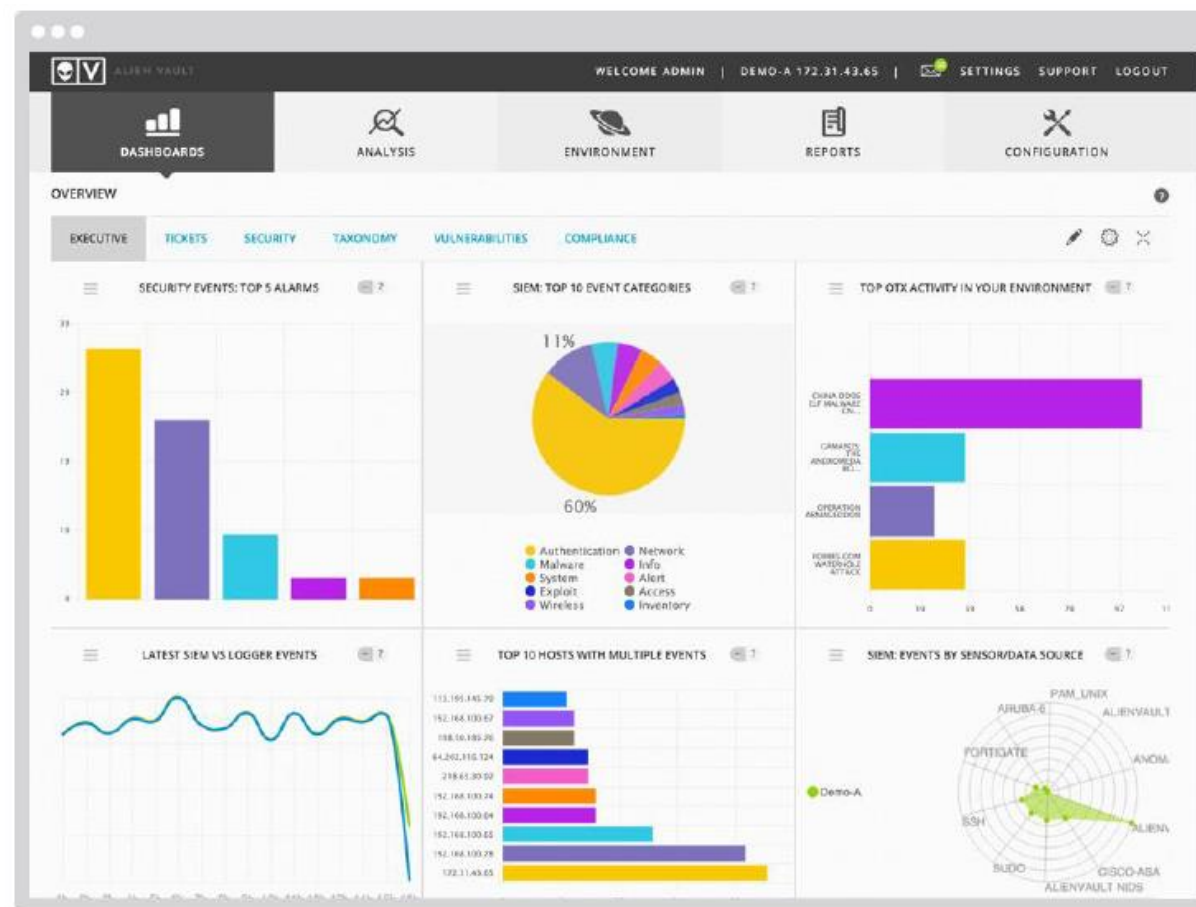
ALIEN VAULT

WELCOME ADMIN | DEMO-A 172.31.43.65 | SETTINGS SUPPORT LOGOUT

DASHBOARDS ANALYSIS ENVIRONMENT REPORTS CONFIGURATION

OVERVIEW

EXECUTIVE TICKETS SECURITY TAXONOMY VULNERABILITIES COMPLIANCE

SECURITY EVENTS: TOP 5 ALARMS

SIEM: TOP 10 EVENT CATEGORIES

11%

60%

Authentication Network
Malware Info
System Alert
Exploit Access
Wireless Inventory

TOP OTX ACTIVITY IN YOUR ENVIRONMENT

CHINA DOGS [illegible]

CAMAROS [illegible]

OPERATION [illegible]

FORBES.COM WATERHOLE ATTACK

LATEST SIEM VS LOGGER EVENTS

TOP 10 HOSTS WITH MULTIPLE EVENTS

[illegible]
192.168.100.67
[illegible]
64.202.116.124
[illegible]
192.168.100.74
192.168.100.04
192.168.100.85
192.168.100.78
172.11.45.65

SIEM: EVENTS BY SENSOR/DATA SOURCE

Demo-A

PAM_UNIX
ALIENVAULT
ANOM
ALIENV
CISCO-ASA
ALIENVAULT NIDS
SUDO
SSH
FORTIGATE
ARUBA-6